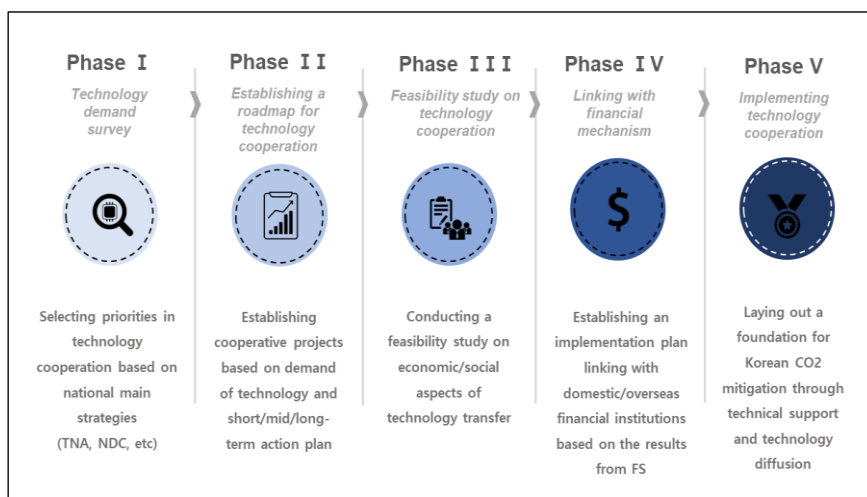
Phase I
Technology demand survey

Phase II
Establishing a roadmap for technology cooperation

Phase III
Feasibility study on technology cooperation

Phase IV
Linking with financial mechanism

Phase V
Implementing technology cooperation

$

Selecting priorities in technology cooperation based on national main strategies (TNA, NDC, etc)

Establishing cooperative projects based on demand of technology and short/mid/long-term action plan

Conducting a feasibility study on economic/social aspects of technology transfer

Establishing an implementation plan linking with domestic/overseas financial institutions based on the results from FS

Laying out a foundation for Korean CO2 mitigation through technical support and technology diffusion